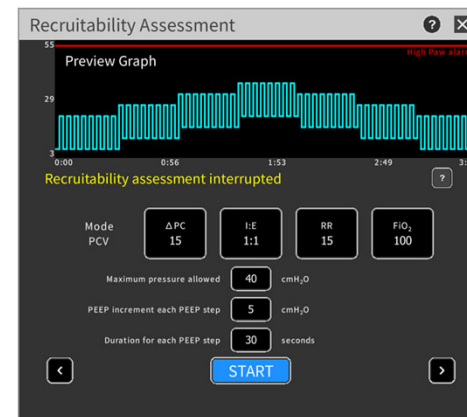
Recruitability Assessment

?

55

High Paw alar

Preview Graph

29

3

0:00

0:56

1:53

2:49

3:

Recruitability assessment interrupted

?

Mode PCV

ΔPC 15

I:E 1:1

RR 15

$FiO_2$ 100

Maximum pressure allowed 40 $cmH_2O$

PEEP increment each PEEP step 5 $cmH_2O$

Duration for each PEEP step 30 seconds

<

START

>